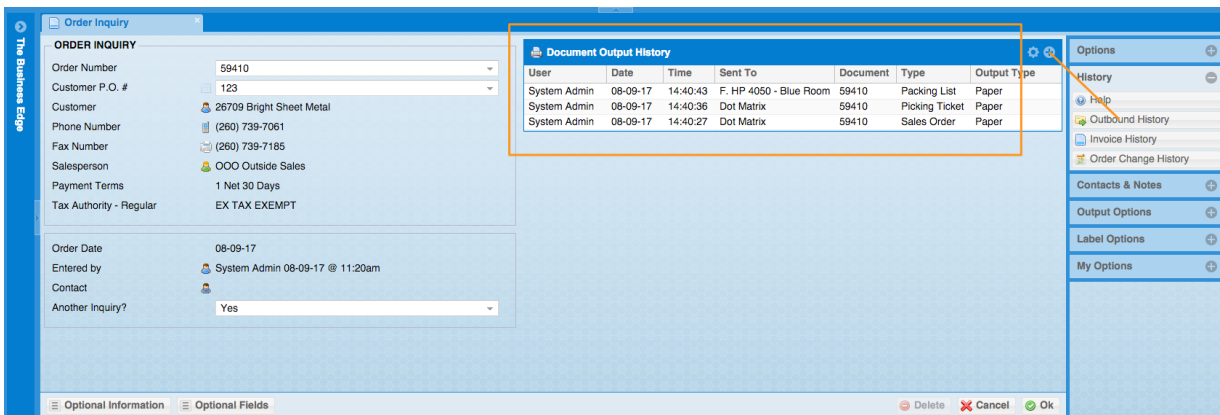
The Business Edge

Order Inquiry

ORDER INQUIRY

Order Number 59410
Customer P.O. # 123
Customer 26709 Bright Sheet Metal
Phone Number (260) 739-7061
Fax Number (260) 739-7185
Salesperson OOO Outside Sales
Payment Terms 1 Net 30 Days
Tax Authority - Regular EX TAX EXEMPT

Order Date 08-09-17
Entered by System Admin 08-09-17 @ 11:20am
Contact
Another Inquiry? Yes

Document Output History

| User | Date | Time | Sent To | Document | Type | Output Type |
|---|---|---|---|---|---|---|
| System Admin | 08-09-17 | 14:40:43 | F. HP 4050 - Blue Room | 59410 | Packing List | Paper |
| System Admin | 08-09-17 | 14:40:36 | Dot Matrix | 59410 | Picking Ticket | Paper |
| System Admin | 08-09-17 | 14:40:27 | Dot Matrix | 59410 | Sales Order | Paper |

Options
History
Help
Outbound History
Invoice History
Order Change History
Contacts & Notes
Output Options
Label Options
My Options

Optional Information
Optional Fields
Delete
Cancel
Ok